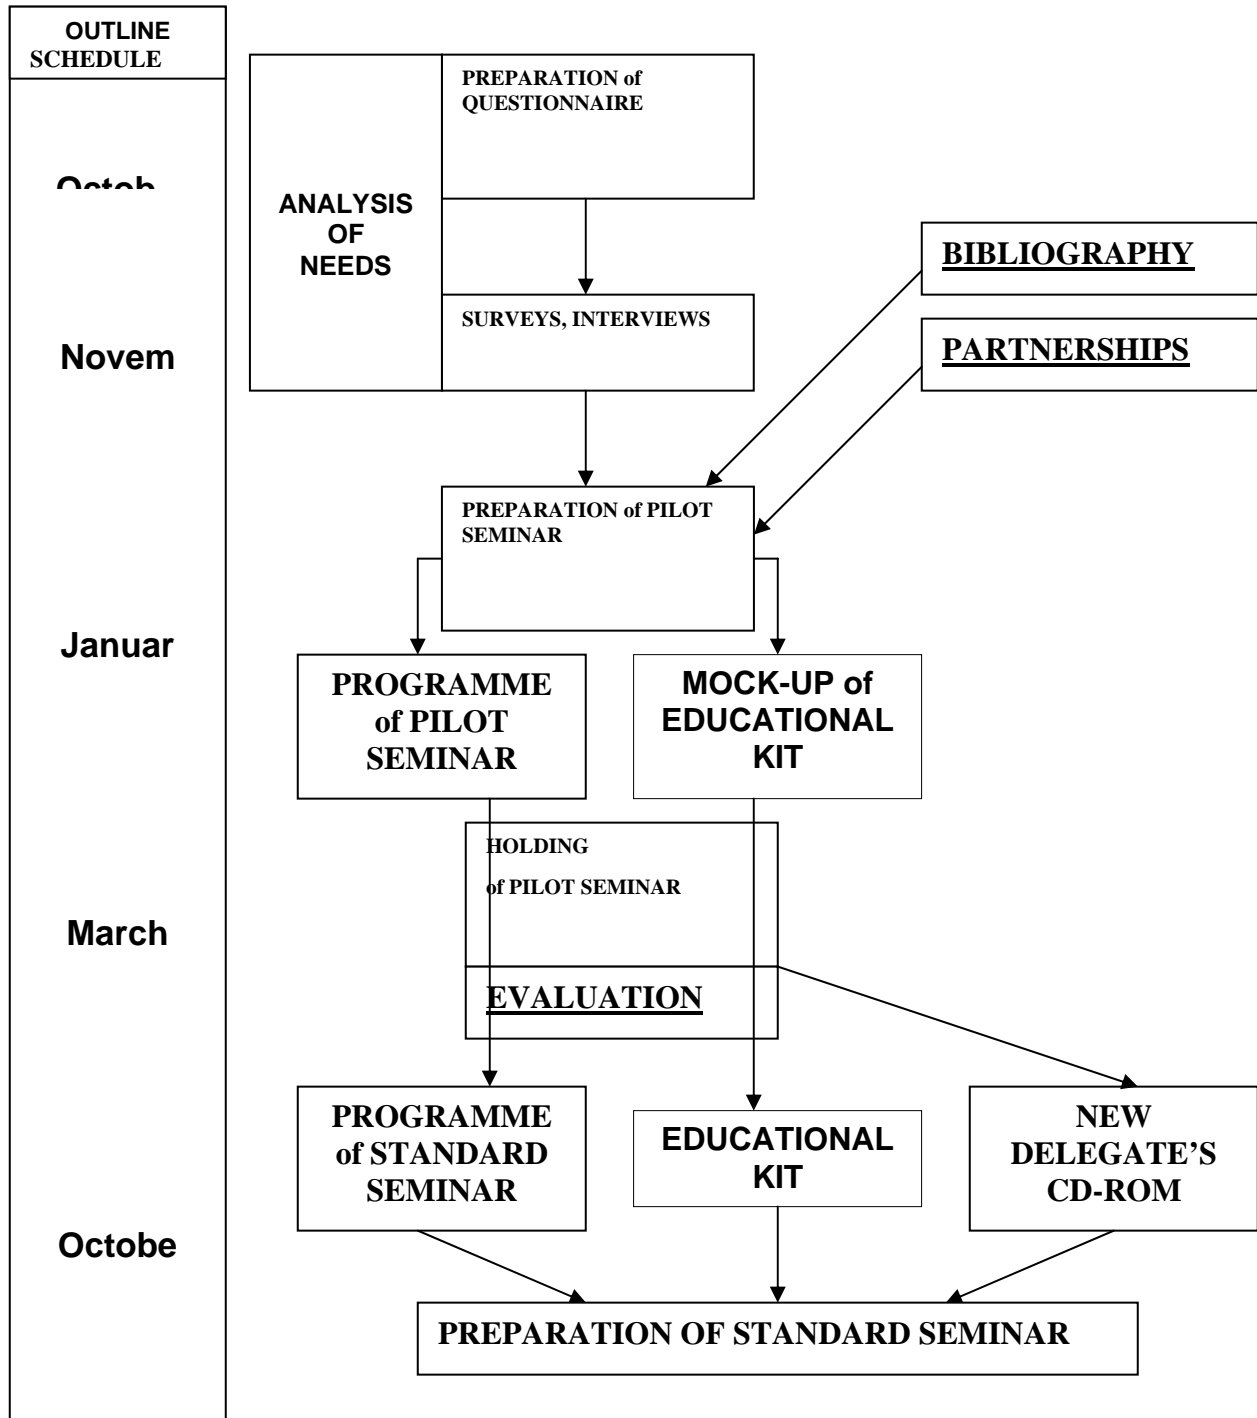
OUTLINE SCHEDULE

Octob

Novem

Januar

March

Octobe

ANALYSIS OF NEEDS

PREPARATION of QUESTIONNAIRE

SURVEYS, INTERVIEWS

BIBLIOGRAPHY

PARTNERSHIPS

PREPARATION of PILOT SEMINAR

PROGRAMME of PILOT SEMINAR

MOCK-UP of EDUCATIONAL KIT

HOLDING of PILOT SEMINAR

EVALUATION

PROGRAMME of STANDARD SEMINAR

EDUCATIONAL KIT

NEW DELEGATE'S CD-ROM

PREPARATION OF STANDARD SEMINAR